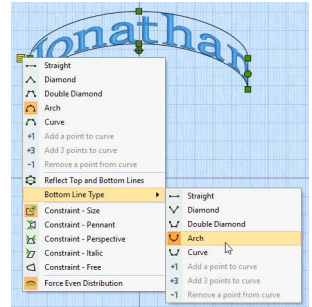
Jonathan

Straight
Diamond
Double Diamond
Arch
Curve
+1 Add a point to curve
+3 Add 3 points to curve
-1 Remove a point from curve
Reflect Top and Bottom Lines
Bottom Line Type
Constraint - Size
Constraint - Pennant
Constraint - Perspective
Constraint - Italic
Constraint - Free
Force Even Distribution

Straight
Diamond
Double Diamond
Arch
Curve
+1 Add a point to curve
+3 Add 3 points to curve
-1 Remove a point from curve